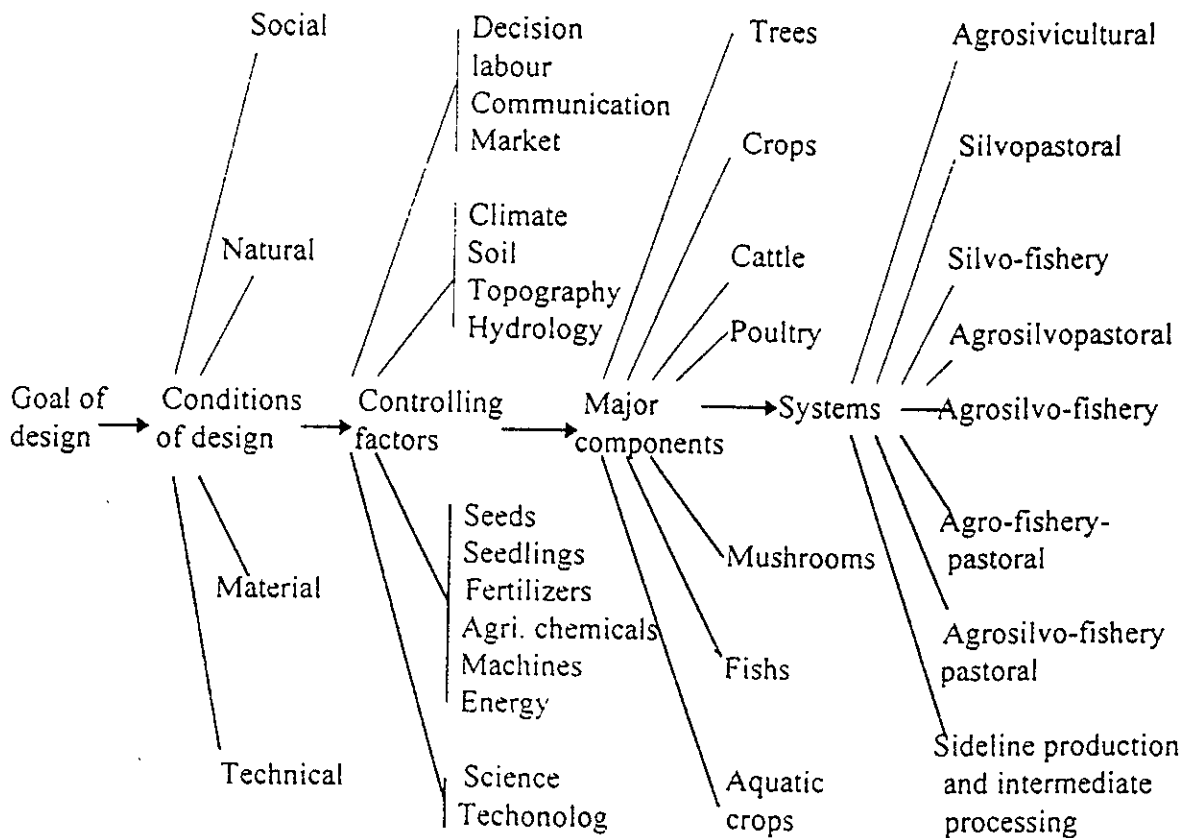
Social

Natural

Material

Technical

Decision
labour
Communication
Market

Climate
Soil
Topography
Hydrology

Seeds
Seedlings
Fertilizers
Agri. chemicals
Machines
Energy

Science
Techonolog

Trees

Crops

Cattle

Poultry

Mushrooms

Fishs

Aquatic crops

Agrosivicultural

Silvopastoral

Silvo-fishery

Agrosilvopastoral

Agrosilvo-fishery

Agro-fishery-pastoral

Agrosilvo-fishery pastoral

Sideline production and intermediate processing

Goal of design → Conditions of design → Controlling factors → Major components → Systems